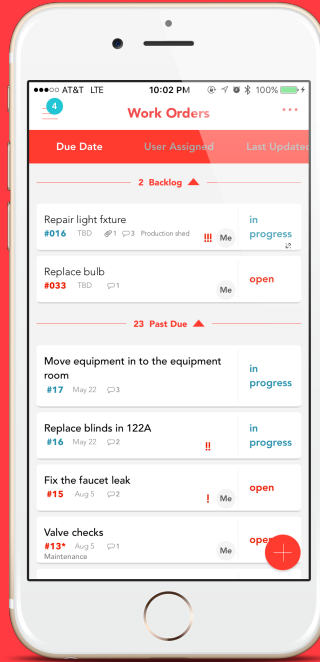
AT&T LTE 10:02 PM 100%

4

Work Orders

Due Date User Assigned Last Updated

2 Backlog

Repair light fxture
#016 TBD 1 3 Production shed !!! Me
in progress

Replace bulb
#033 TBD 1 Me
open

23 Past Due

Move equipment in to the equipment room
#17 May 22 3
in progress

Replace blinds in 122A
#16 May 22 2 !!
in progress

Fix the faucet leak
#15 Aug 5 2 ! Me
open

Valve checks
#13* Aug 5 1 Me
Maintenance
open